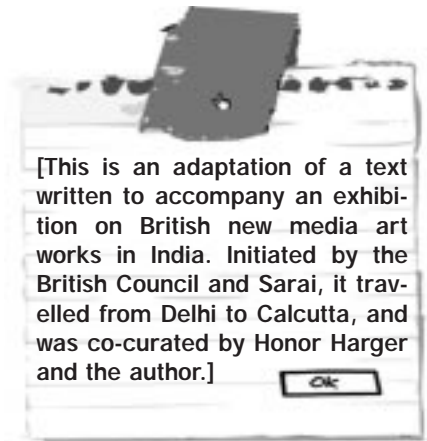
[This is an adaptation of a text written to accompany an exhibition on British new media art works in India. Initiated by the British Council and Sarai, it travelled from Delhi to Calcutta, and was co-curated by Honor Harger and the author.]

Ok